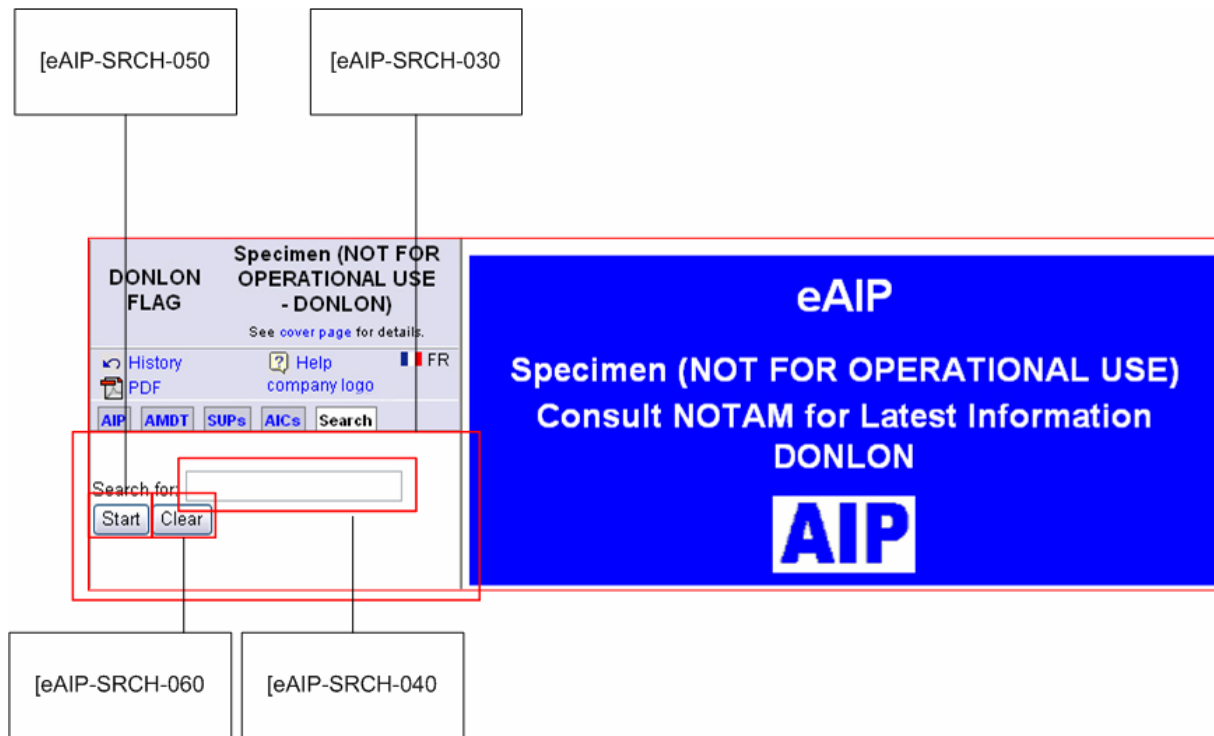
[eAIP-SRCH-050

[eAIP-SRCH-030

DONLON FLAG

Specimen (NOT FOR OPERATIONAL USE - DONLON)

See cover page for details.

History

PDF

Help

company logo

FR

AIP AMDT SUPs AICs Search

Search for:

Start Clear

eAIP

Specimen (NOT FOR OPERATIONAL USE)

Consult NOTAM for Latest Information

DONLON

AIP

[eAIP-SRCH-060

[eAIP-SRCH-040